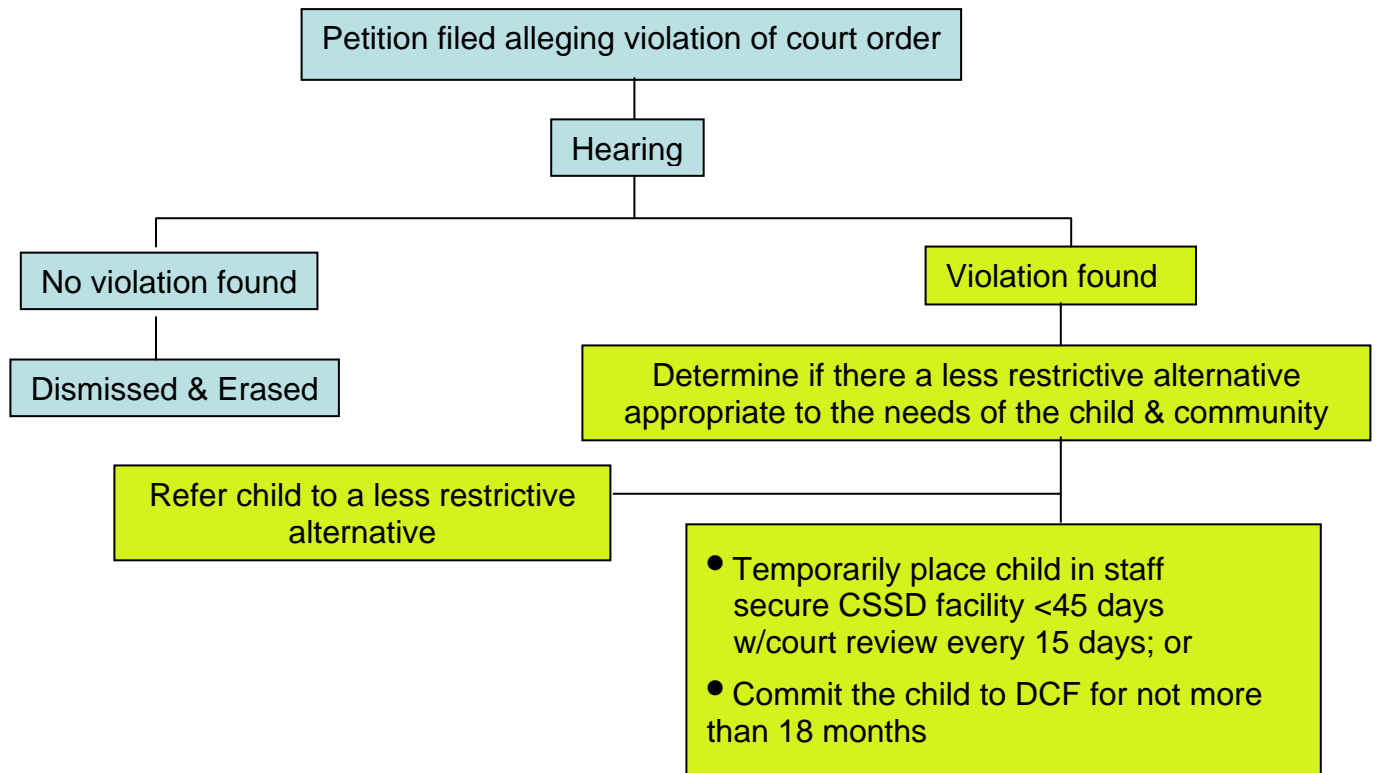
Petition filed alleging violation of court order

Hearing

No violation found

Dismissed & Erased

Violation found

Determine if there a less restrictive alternative appropriate to the needs of the child & community

Refer child to a less restrictive alternative

• Temporarily place child in staff secure CSSD facility <45 days w/court review every 15 days; or

• Commit the child to DCF for not more than 18 months